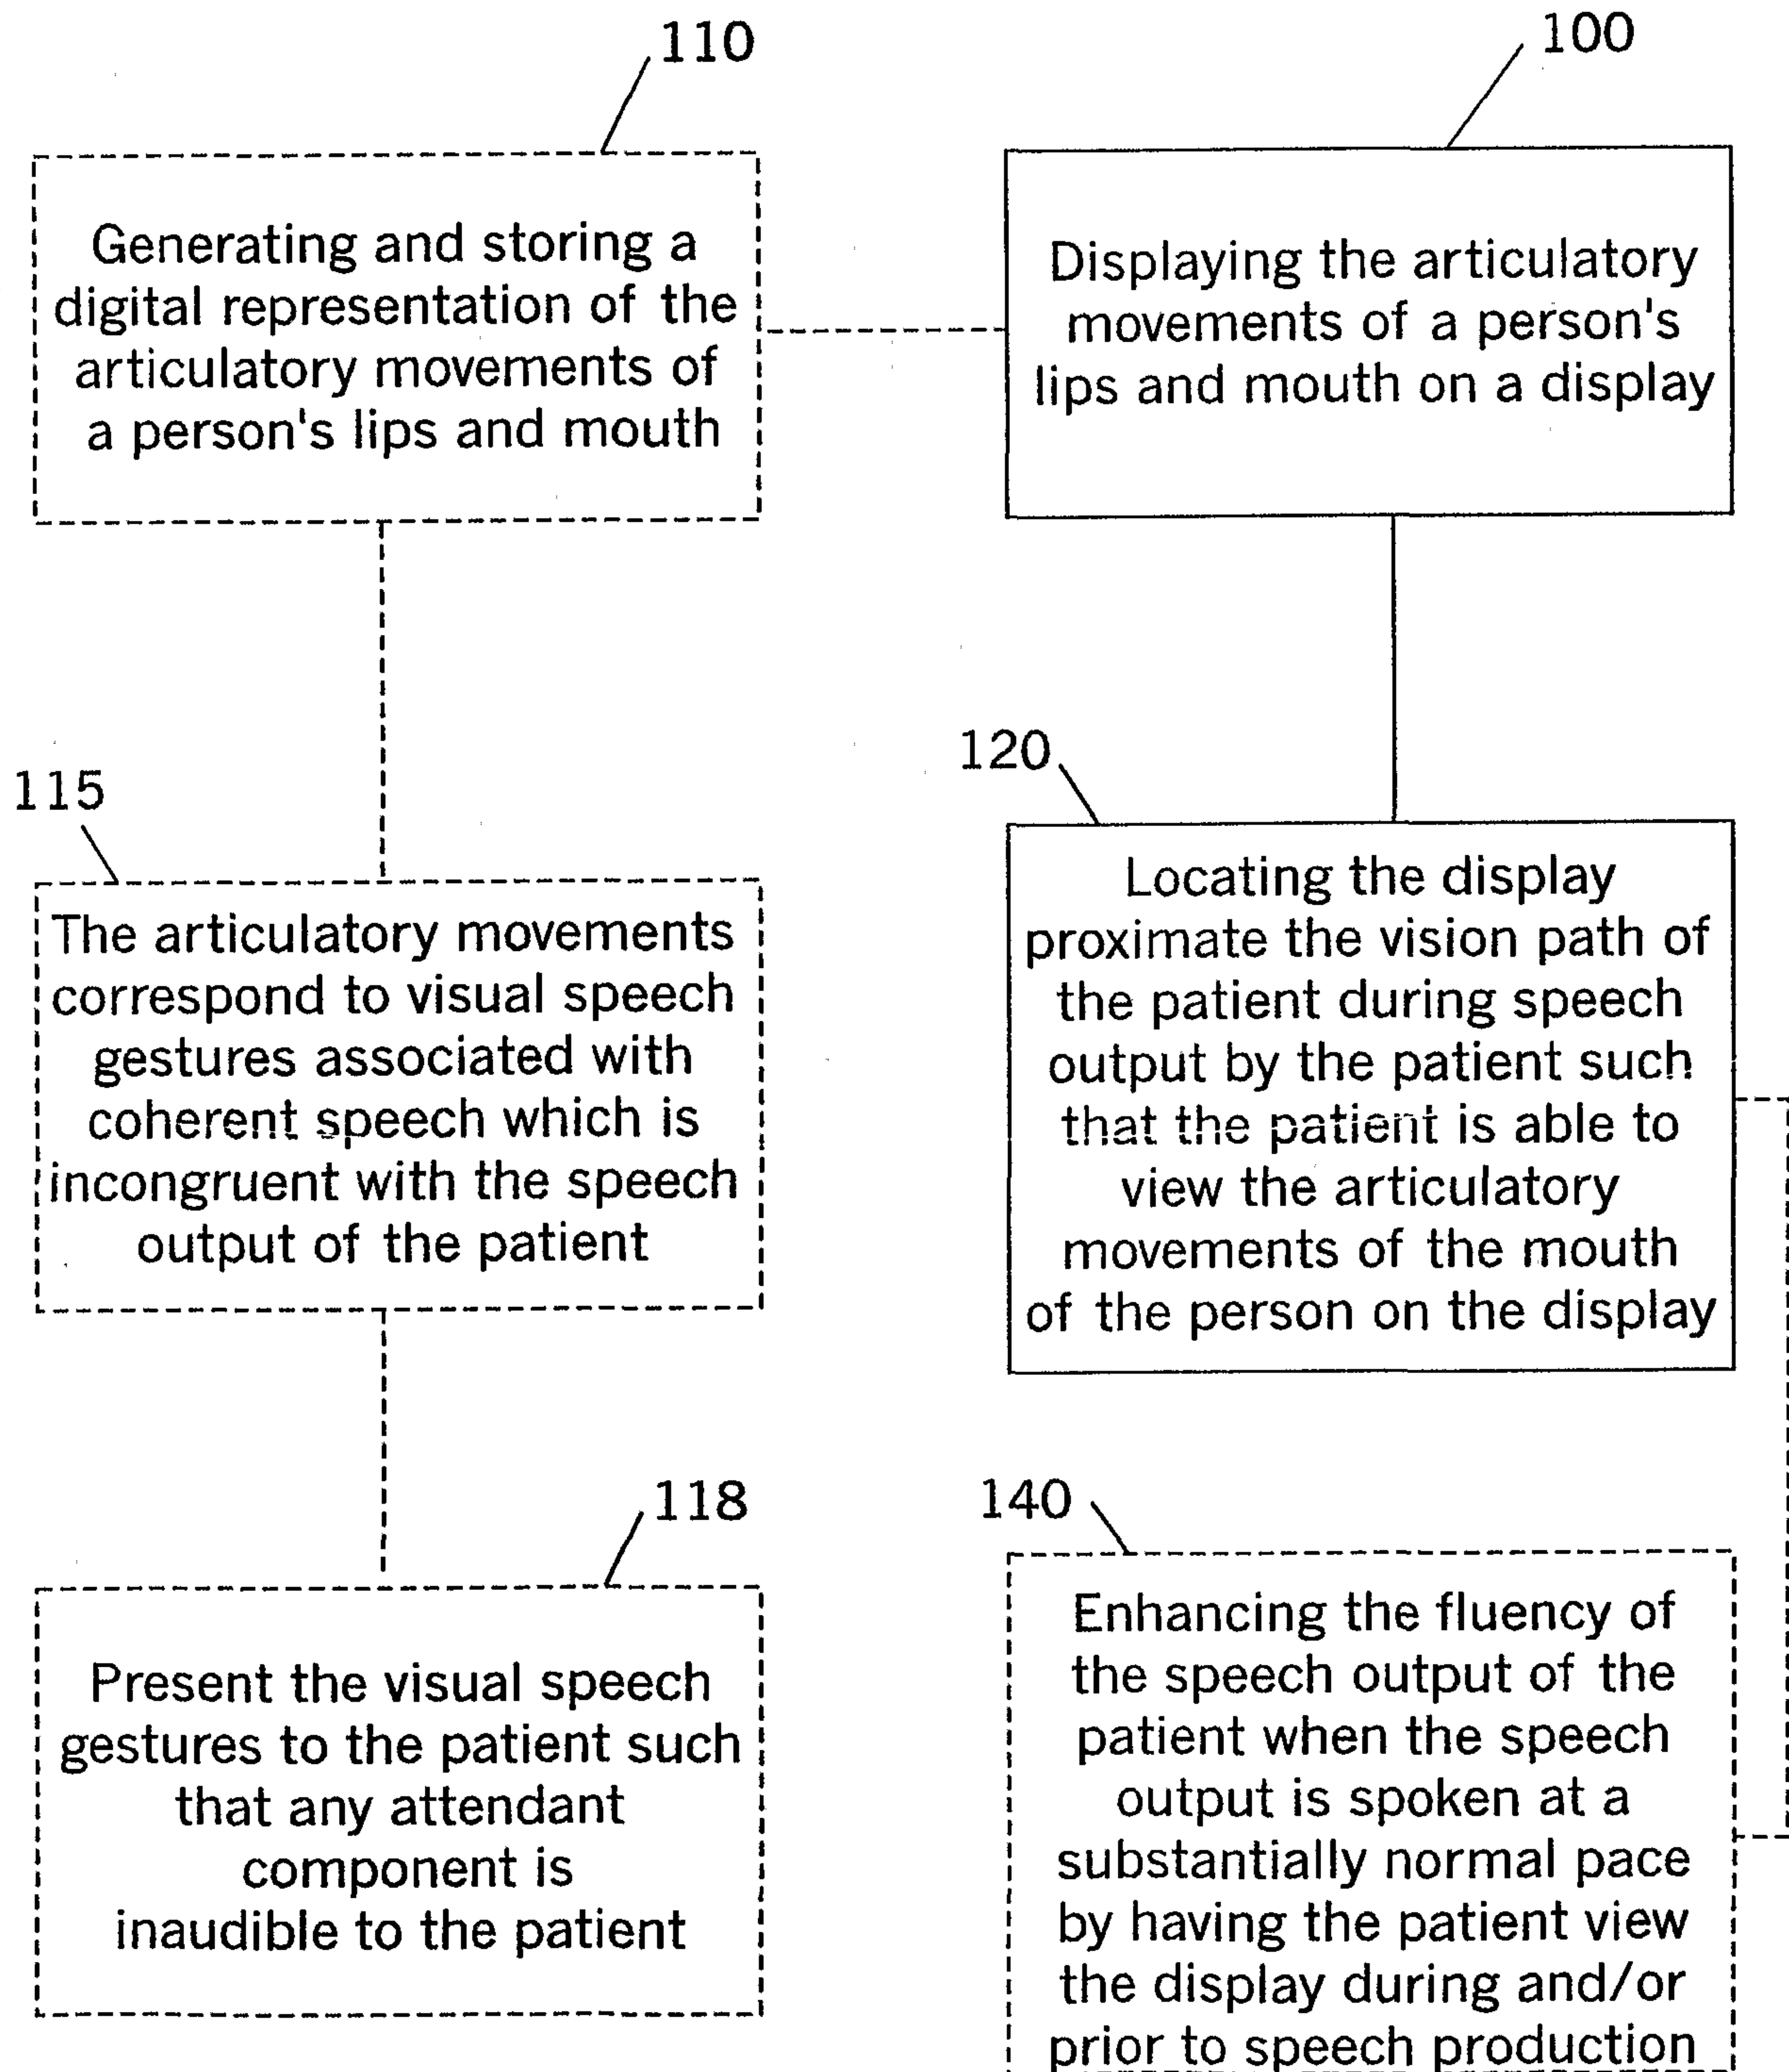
110

100

Generating and storing a digital representation of the articulatory movements of a person's lips and mouth

Displaying the articulatory movements of a person's lips and mouth on a display

115

The articulatory movements correspond to visual speech gestures associated with coherent speech which is incongruent with the speech output of the patient

120

Locating the display proximate the vision path of the patient during speech output by the patient such that the patient is able to view the articulatory movements of the mouth of the person on the display

118

Present the visual speech gestures to the patient such that any attendant component is inaudible to the patient

140

Enhancing the fluency of the speech output of the patient when the speech output is spoken at a substantially normal pace by having the patient view the display during and/or prior to speech production